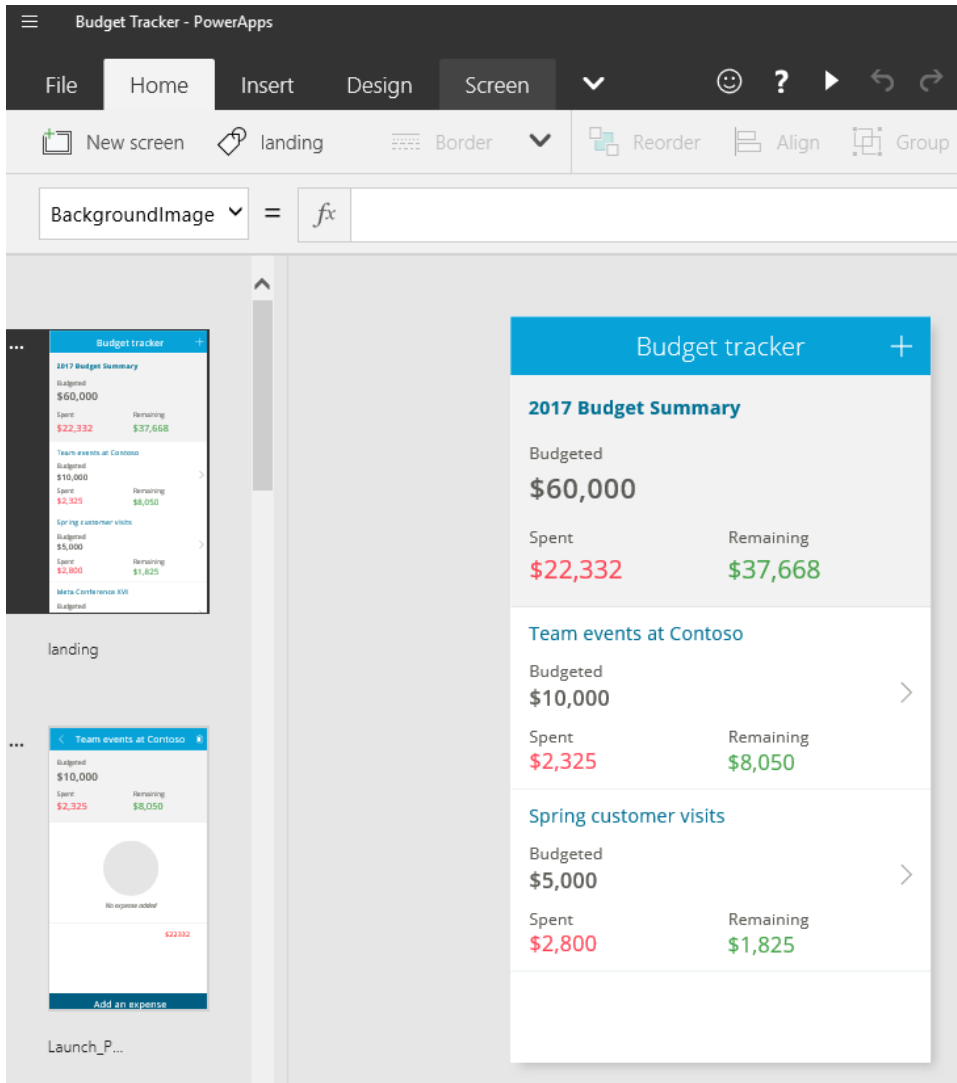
Budget Tracker - PowerApps

File Home Insert Design Screen

New screen landing Border Reorder Align Group

BackgroundImage = $fx$

Budget tracker +
2017 Budget Summary
Budgeted
$60,000
Spent $22,332
Remaining $37,668
Team events at Contoso
Budgeted
$10,000
Spent $2,325
Remaining $8,050
Spring customer visits
Budgeted
$5,000
Spent $2,800
Remaining $1,825
Meta Conference XVI
Budgeted

landing

Team events at Contoso
Budgeted
$10,000
Spent $2,325
Remaining $8,050
No expense added
$22332
Add an expense

Launch_P...

Budget tracker +

2017 Budget Summary

Budgeted
$60,000

Spent
$22,332

Remaining
$37,668

Team events at Contoso

Budgeted
$10,000

Spent
$2,325

Remaining
$8,050

Spring customer visits

Budgeted
$5,000

Spent
$2,800

Remaining
$1,825